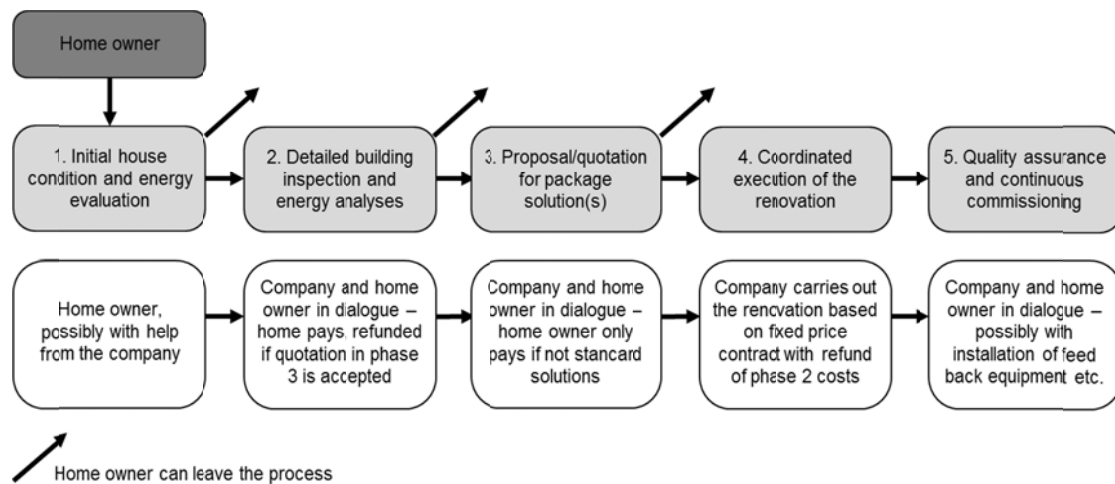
Home owner

1. Initial house condition and energy evaluation

2. Detailed building inspection and energy analyses

3. Proposal/quotation for package solution(s)

4. Coordinated execution of the renovation

5. Quality assurance and continuous commissioning

Home owner, possibly with help from the company

Company and home owner in dialogue – home pays, refunded if quotation in phase 3 is accepted

Company and home owner in dialogue – home owner only pays if not standard solutions

Company carries out the renovation based on fixed price contract with refund of phase 2 costs

Company and home owner in dialogue – possibly with installation of feed back equipment etc.

Home owner can leave the process